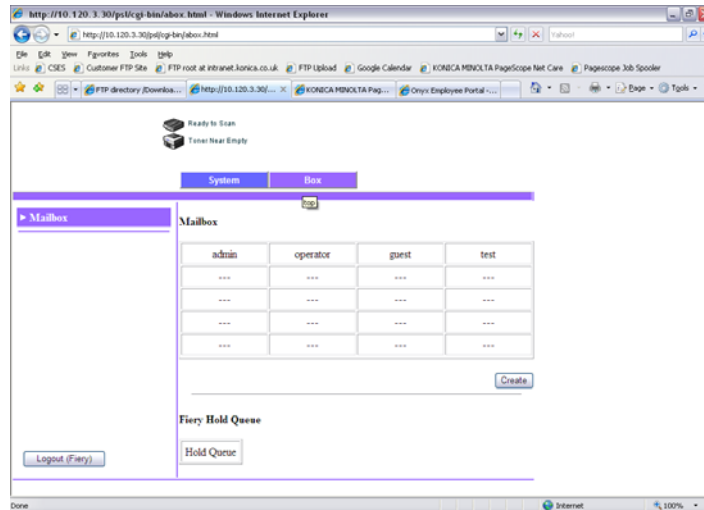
http://10.120.3.30/psl/cgi-bin/abox.html - Windows Internet Explorer

http://10.120.3.30/psl/cgi-bin/abox.html

Yahoo!

File Edit View Favorites Tools Help

Links CSES Customer FTP Site FTP root at intranet.konica.co.uk FTP Upload Google Calendar KONICA MINOLTA PageScope Net Care Pagescope Job Spooler

FTP directory /Downloa... http://10.120.3.30/... KONICA MINOLTA Pag... Onyx Employee Portal -...

Page Tools

Ready to Scan

Toner Near Empty

System Box

top

► Mailbox

Mailbox

| admin | operator | guest | test |
|---|---|---|---|
| --- | --- | --- | --- |
| --- | --- | --- | --- |
| --- | --- | --- | --- |
| --- | --- | --- | --- |

Create

Fiery Hold Queue

Hold Queue

Logout (Fiery)

Done

Internet

100%